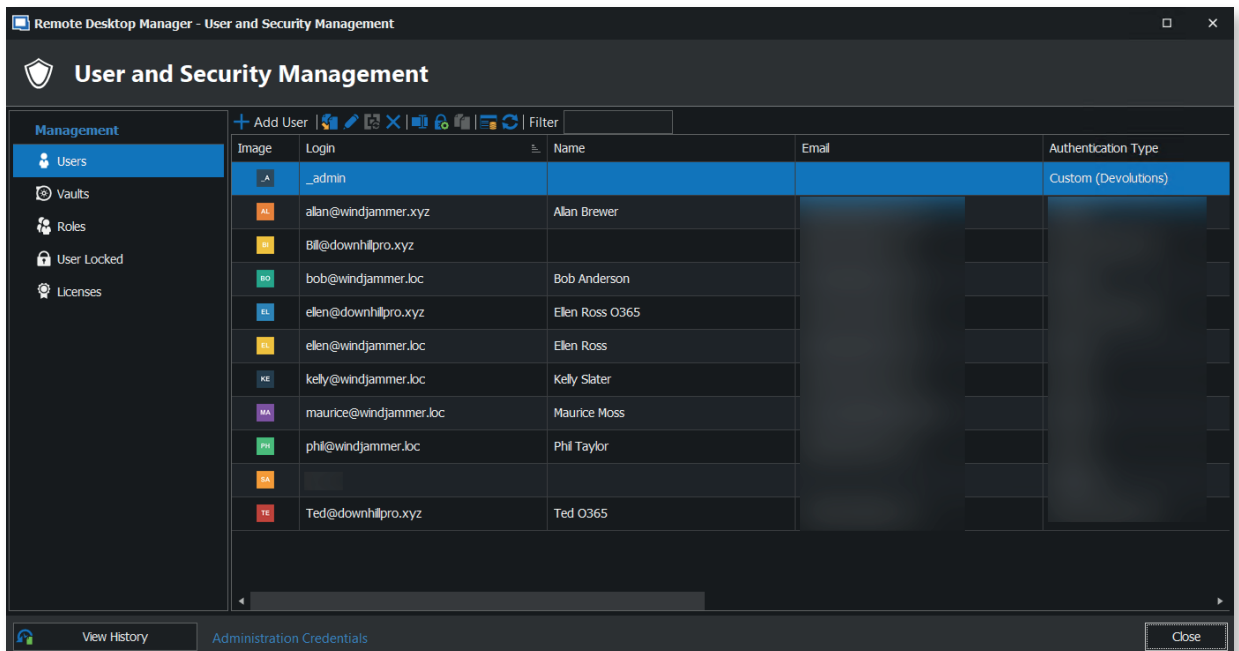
Remote Desktop Manager - User and Security Management

User and Security Management

Management
Users
Vaults
Roles
User Locked
Licenses

Add User | Filter

| Image | Login | Name | Email | Authentication Type |
|---|---|---|---|---|
| _A | _admin | | | Custom (Devolutions) |
| AL | allan@windjammer.xyz | Allan Brewer | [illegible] | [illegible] |
| BI | Bill@downhillpro.xyz | | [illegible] | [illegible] |
| BO | bob@windjammer.loc | Bob Anderson | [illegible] | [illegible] |
| EL | ellen@downhillpro.xyz | Ellen Ross O365 | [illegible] | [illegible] |
| EL | ellen@windjammer.loc | Ellen Ross | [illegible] | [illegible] |
| KE | kelly@windjammer.loc | Kelly Slater | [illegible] | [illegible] |
| MA | maurice@windjammer.loc | Maurice Moss | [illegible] | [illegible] |
| PH | phil@windjammer.loc | Phil Taylor | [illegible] | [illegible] |
| SA | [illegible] | | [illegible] | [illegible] |
| TE | Ted@downhillpro.xyz | Ted O365 | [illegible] | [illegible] |

View History
Administration Credentials
Close